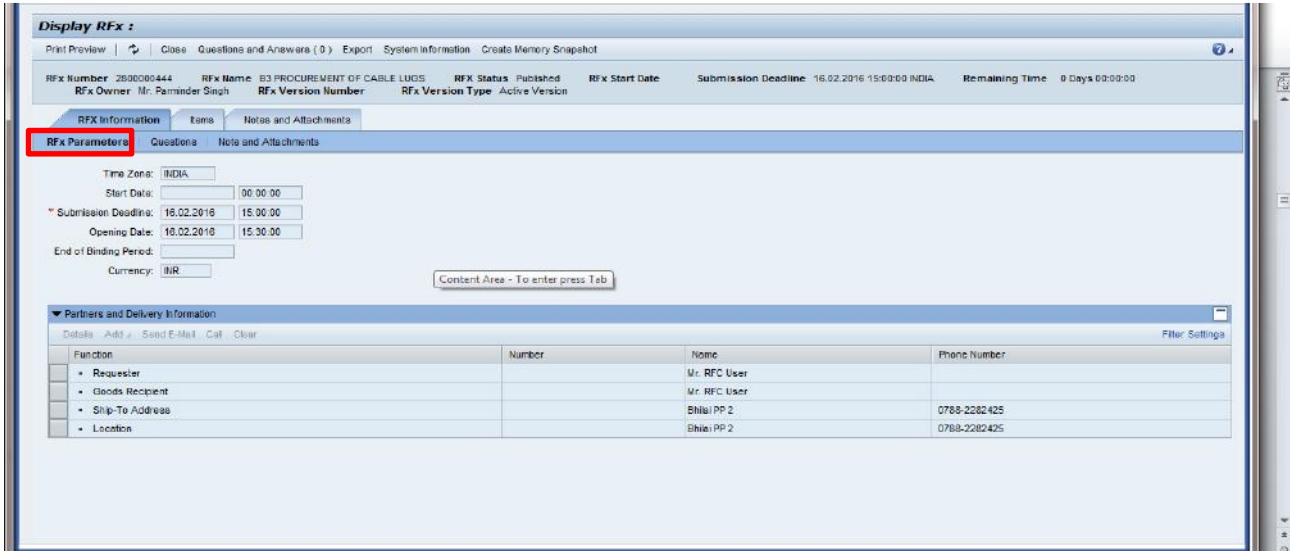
Display RFx :

Print Preview | Close Questions and Answers ( 0 ) Export System Information Create Memory Snapshot

RFx Number 2800000444 RFx Name B3 PROCUREMENT OF CABLE LUGS RFx Status Published RFx Start Date Submission Deadline 16.02.2016 15:00:00 INDIA Remaining Time 0 Days 00:00:00
RFx Owner Mr. Paminder Singh RFx Version Number RFx Version Type Active Version

RFX Information Items Notes and Attachments

RFx Parameters Questions Note and Attachments

Time Zone: INDIA
Start Date: 00:00:00
* Submission Deadline: 16.02.2016 15:00:00
Opening Date: 16.02.2016 15:30:00
End of Binding Period:
Currency: INR

Content Area - To enter press Tab

▼ Partners and Delivery Information

Details Add Send E-Mail Call Clear Filter Settings

| Function | Number | Name | Phone Number |
|---|---|---|---|
| • Requester | | Mr. RFC User | |
| • Goods Recipient | | Mr. RFC User | |
| • Ship-To Address | | Bhilai PP 2 | 0788-2282425 |
| • Location | | Bhilai PP 2 | 0788-2282425 |